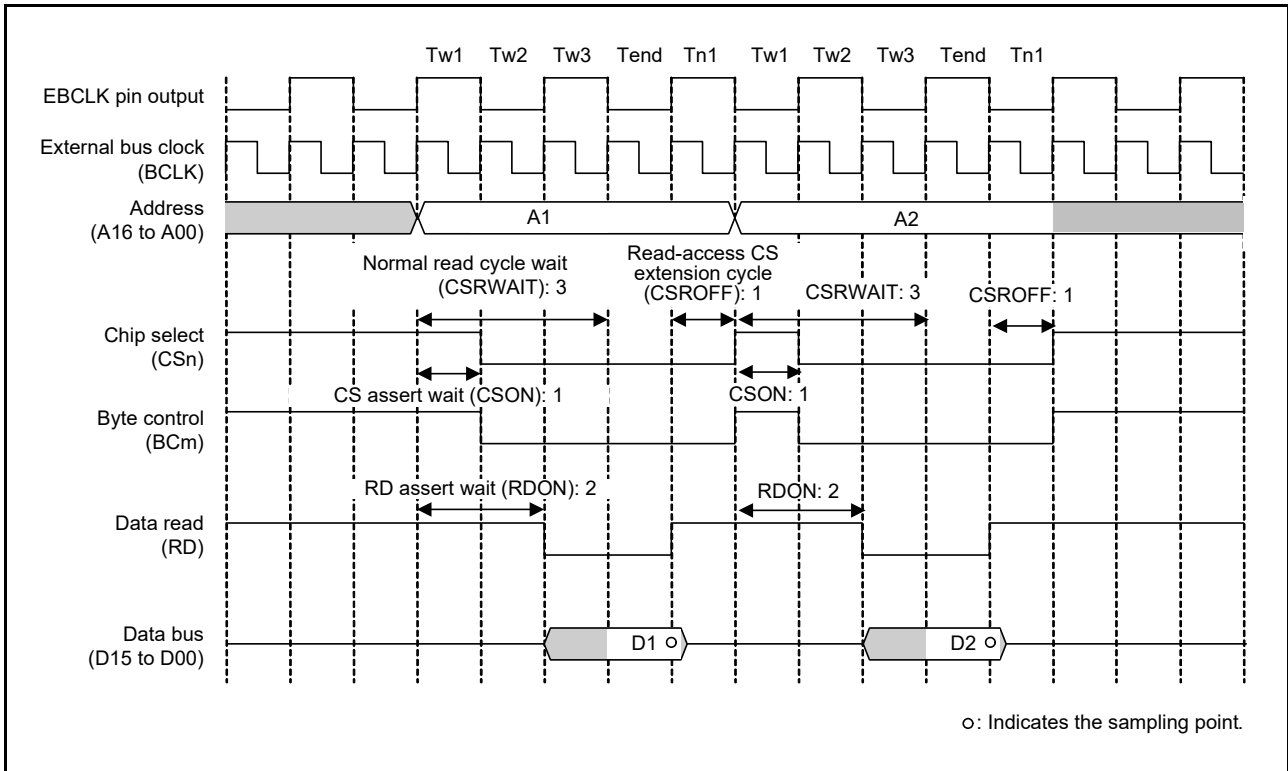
Tw1 Tw2 Tw3 Tend Tn1 Tw1 Tw2 Tw3 Tend Tn1

EBCLK pin output

External bus clock (BCLK)

Address (A16 to A00)

A1

A2

Normal read cycle wait (CSRWAIT): 3

Read-access CS extension cycle (CSROFF): 1

CSRWAIT: 3

CSROFF: 1

Chip select (CSn)

CS assert wait (CSON): 1

CSON: 1

Byte control (BCm)

RD assert wait (RDON): 2

RDON: 2

Data read (RD)

Data bus (D15 to D00)

D1 ○

D2 ○

○: Indicates the sampling point.